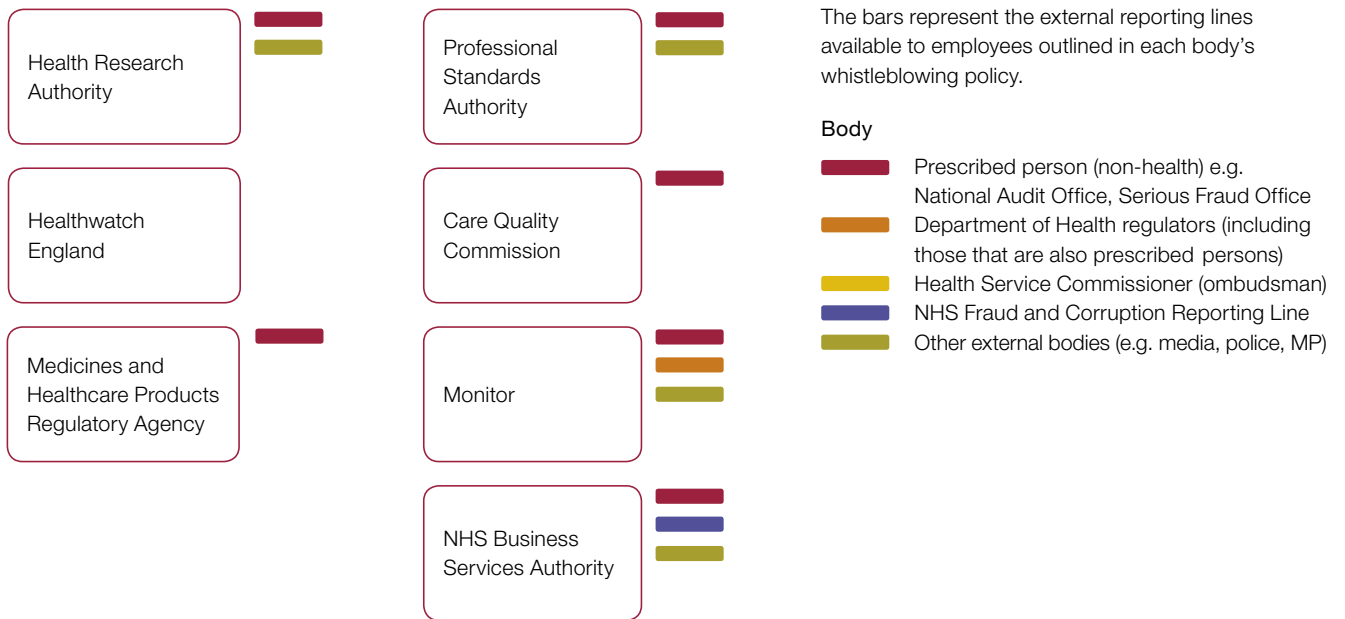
Health Research Authority

Healthwatch England

Medicines and Healthcare Products Regulatory Agency

Professional Standards Authority

Care Quality Commission

Monitor

NHS Business Services Authority

The bars represent the external reporting lines available to employees outlined in each body's whistleblowing policy.

Body

Prescribed person (non-health) e.g. National Audit Office, Serious Fraud Office

Department of Health regulators (including those that are also prescribed persons)

Health Service Commissioner (ombudsman)

NHS Fraud and Corruption Reporting Line

Other external bodies (e.g. media, police, MP)